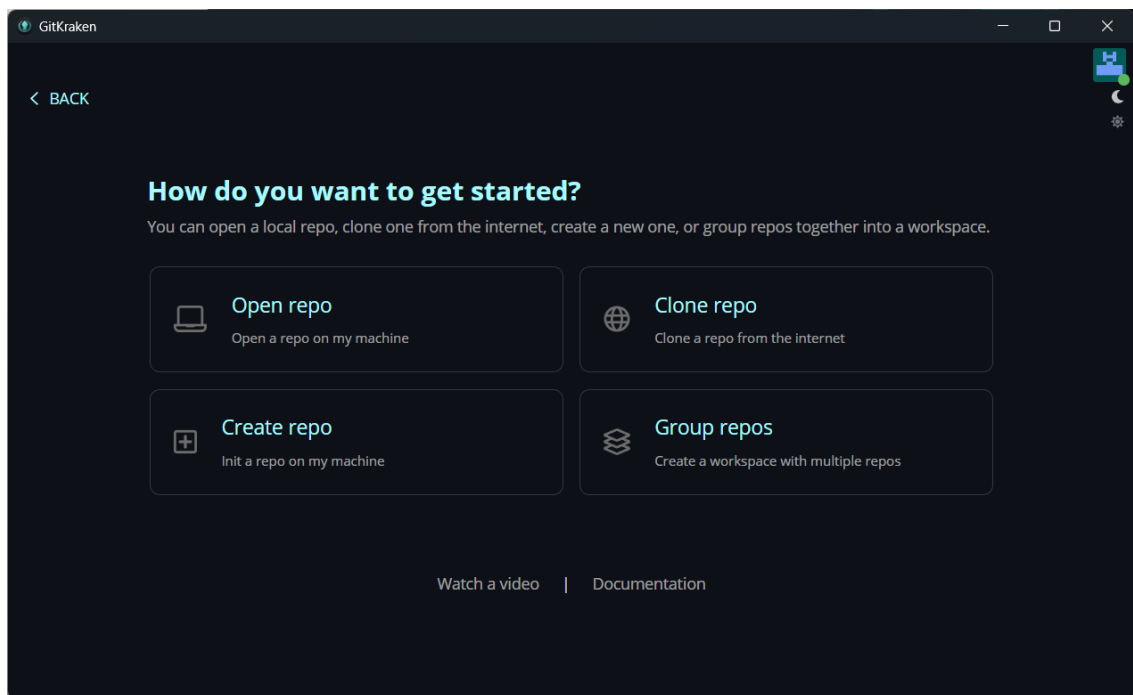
GitKraken

< BACK

How do you want to get started?

You can open a local repo, clone one from the internet, create a new one, or group repos together into a workspace.

Open repo
Open a repo on my machine

Clone repo
Clone a repo from the internet

Create repo
Init a repo on my machine

Group repos
Create a workspace with multiple repos

Watch a video | Documentation